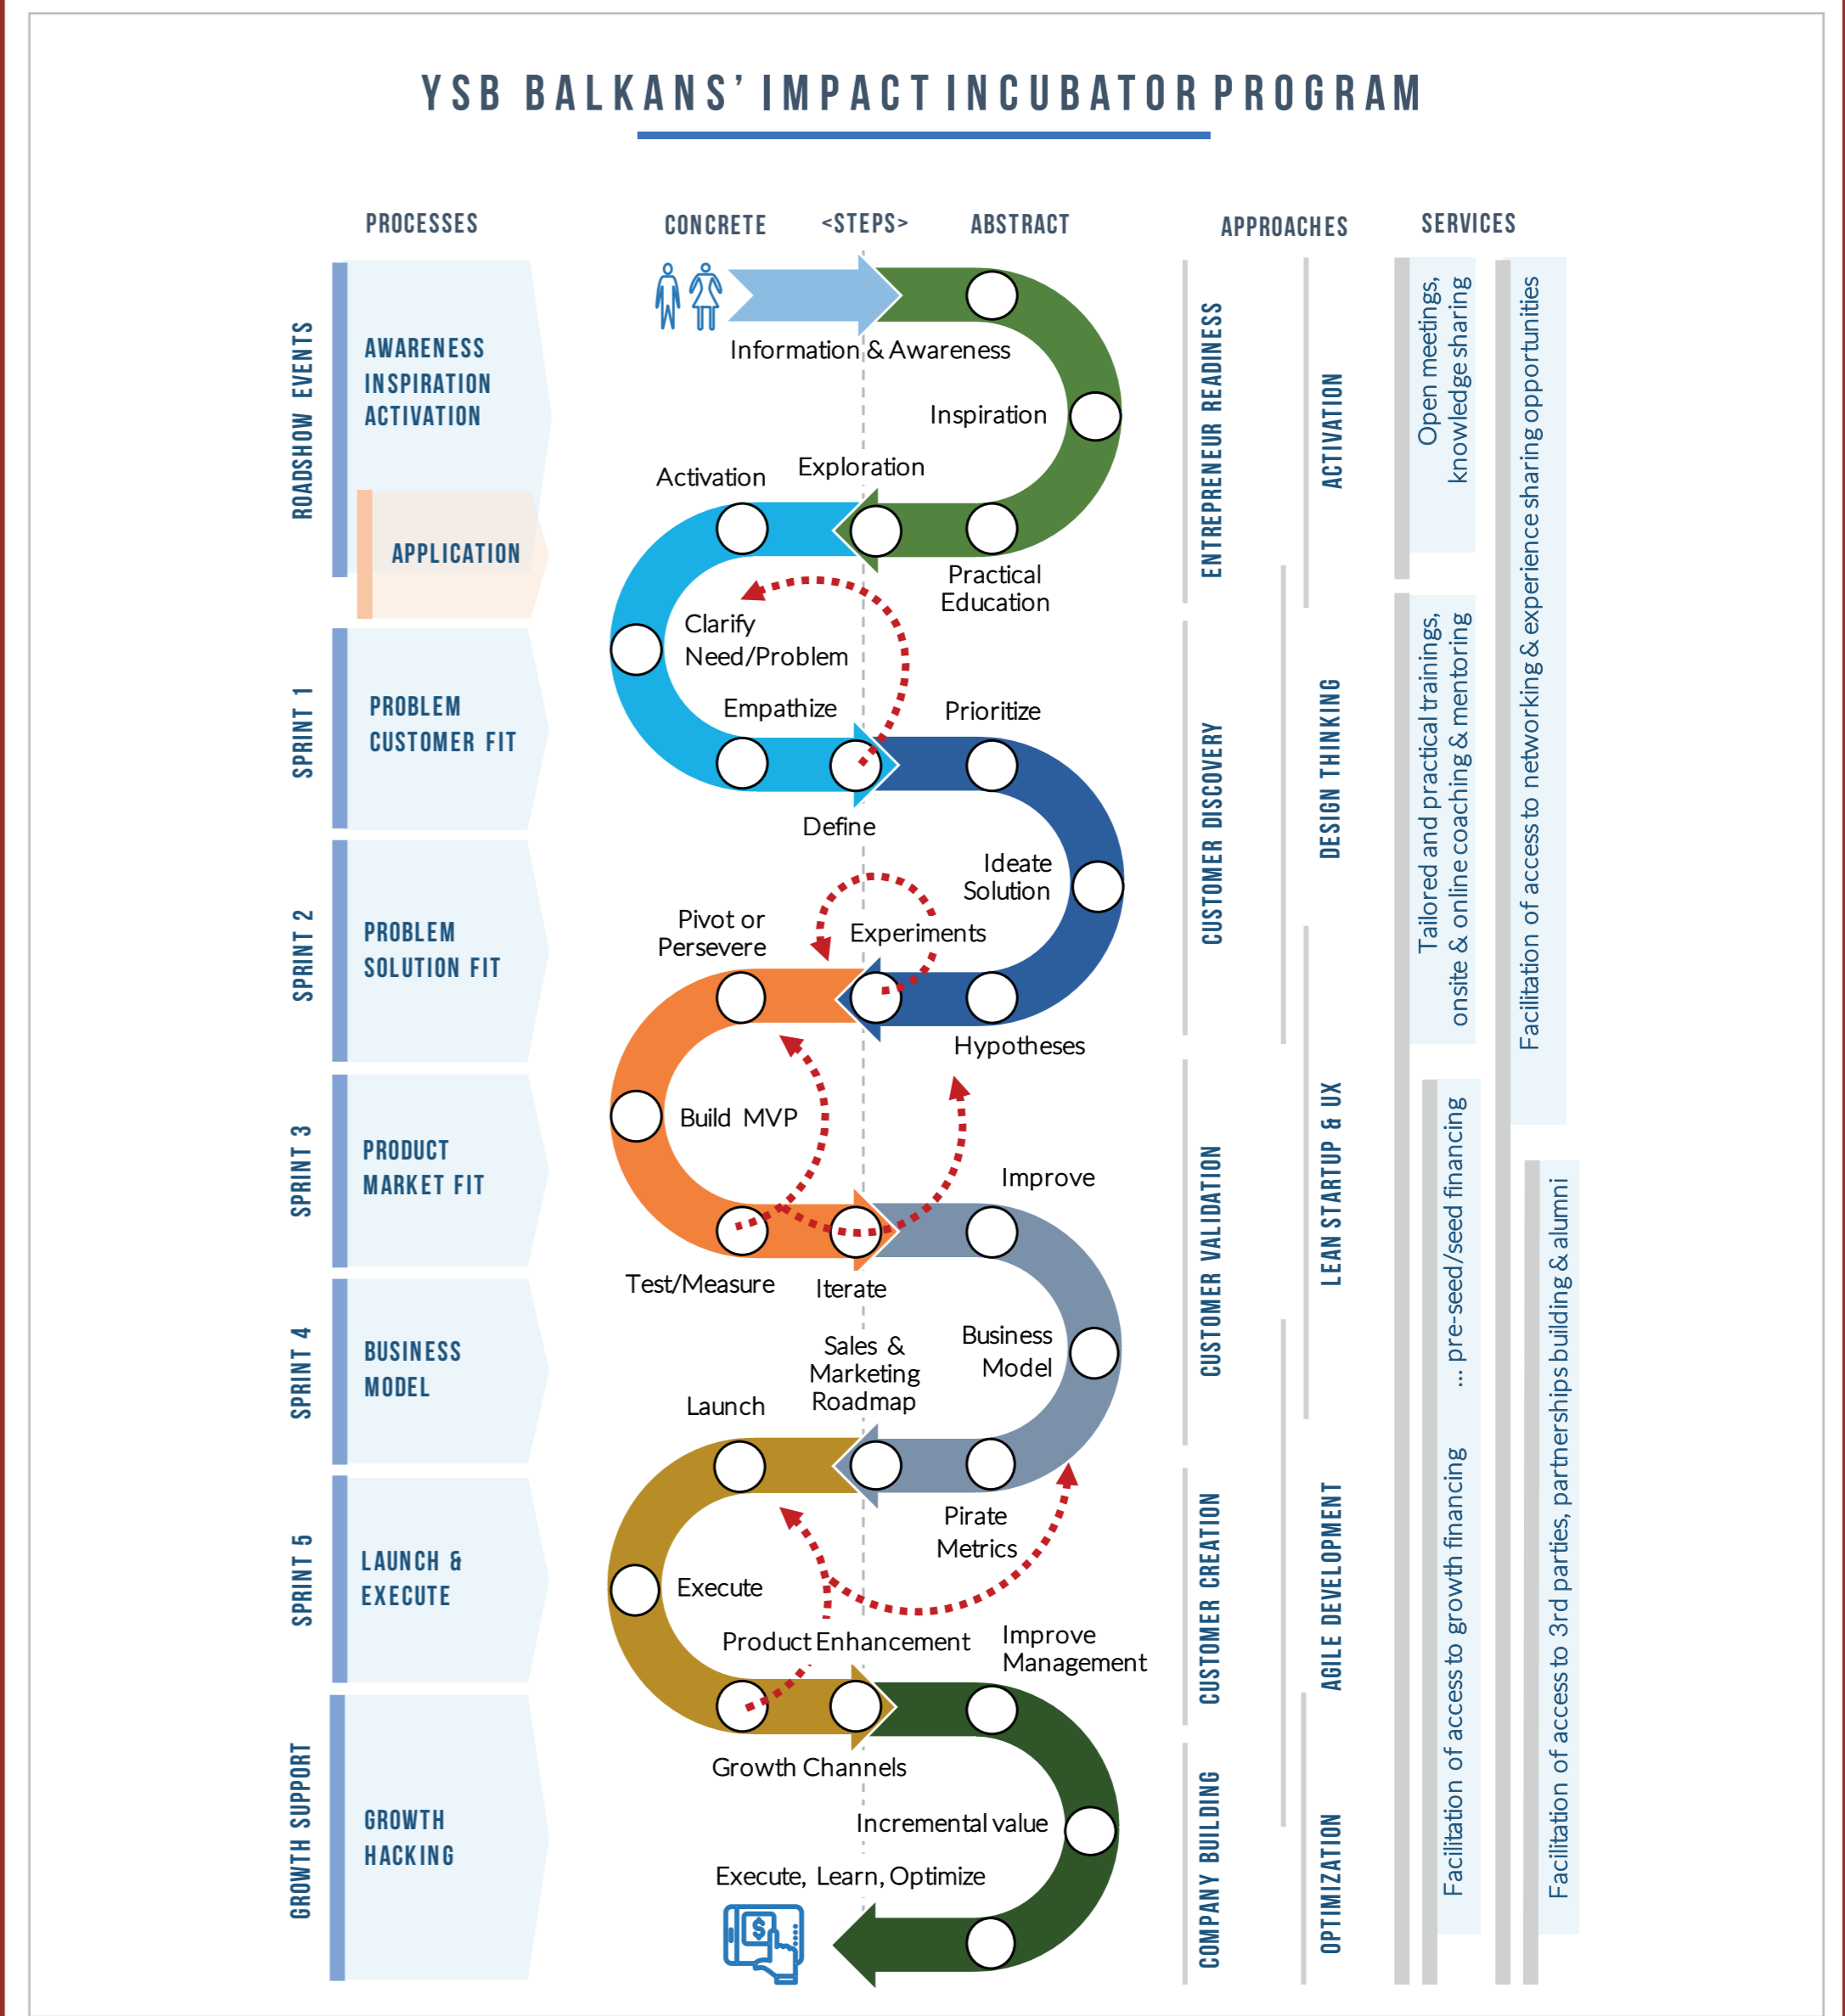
YSB BALKANS' IMPACT INCUBATOR PROGRAM

PROCESSES

CONCRETE <STEPS> ABSTRACT

APPROACHES

SERVICES

ROADSHOW EVENTS

AWARENESS
INSPIRATION
ACTIVATION

APPLICATION

SPRINT 1

PROBLEM
CUSTOMER FIT

SPRINT 2

PROBLEM
SOLUTION FIT

SPRINT 3

PRODUCT
MARKET FIT

SPRINT 4

BUSINESS
MODEL

SPRINT 5

LAUNCH &
EXECUTE

GROWTH SUPPORT

GROWTH
HACKING

Information & Awareness

Inspiration

Activation

Exploration

Practical Education

Clarify Need/Problem

Empathize

Prioritize

Define

Ideate Solution

Pivot or Persevere

Experiments

Hypotheses

Build MVP

Improve

Test/Measure

Iterate

Sales & Marketing Roadmap

Business Model

Launch

Pirate Metrics

Execute

Product Enhancement

Improve Management

Growth Channels

Incremental value

Execute, Learn, Optimize

ENTREPRENEUR READINESS

CUSTOMER DISCOVERY

CUSTOMER VALIDATION

CUSTOMER CREATION

COMPANY BUILDING

ACTIVATION

DESIGN THINKING

LEAN STARTUP & UX

AGILE DEVELOPMENT

OPTIMIZATION

Open meetings, knowledge sharing

Tailored and practical trainings, onsite & online coaching & mentoring

Facilitation of access to networking & experience sharing opportunities

Facilitation of access to growth financing ... pre-seed/seed financing

Facilitation of access to 3rd parties, partnerships building & alumni